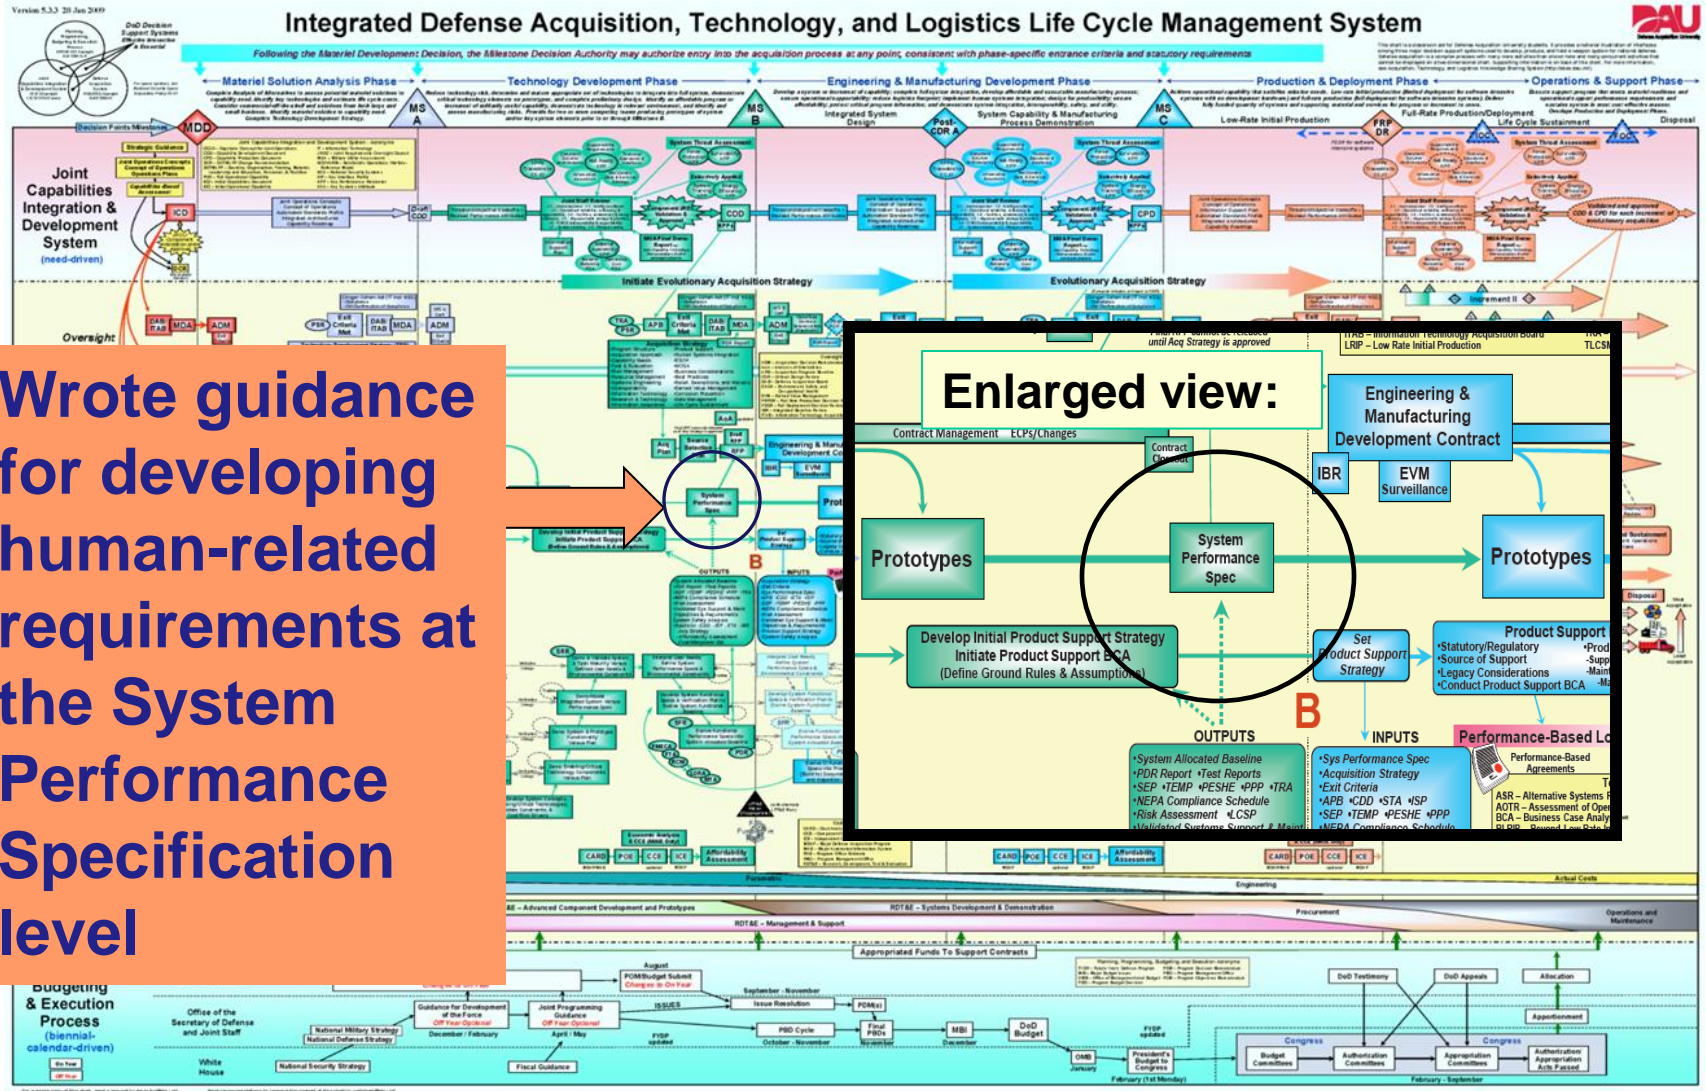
Version 5.3.3 20 Jun 2009

Integrated Defense Acquisition, Technology, and Logistics Life Cycle Management System

DAU

Following the Materiel Development Decision, the Milestone Decision Authority may authorize entry into the acquisition process at any point, consistent with phase-specific entrance criteria and statutory requirements

Materiel Solution Analysis Phase
Technology Development Phase
Engineering & Manufacturing Development Phase
Production & Deployment Phase
Operations & Support Phase

MDD
MS A
MS B
Post-CDR A
MS C
FRP DR

Integrated System Design
System Capability & Manufacturing Process Demonstration
Low-Rate Initial Production
Full-Rate Production/Deployment
Life Cycle Sustainment
Disposal

Joint Capabilities Integration & Development System
(need-driven)

Initiate Evolutionary Acquisition Strategy
Evolutionary Acquisition Strategy

Oversight

ICD
CDD
CPD

Wrote guidance for developing human-related requirements at the System Performance Specification level

Enlarged view:

until Acq Strategy is approved
ITAB – Information Technology Acquisition Board
LRIP – Low Rate Initial Production
TLCSM

Contract Management
ECPs/Changes
Contract Closeout

Engineering & Manufacturing Development Contract
IBR
EVM Surveillance

Prototypes
System Performance Spec
Prototypes

Develop Initial Product Support Strategy
Initiate Product Support BCA
(Define Ground Rules & Assumptions)

Set Product Support Strategy

Product Support
•Statutory/Regulatory
•Source of Support
•Legacy Considerations
•Conduct Product Support BCA
•Prod
-Supp
-Main
-Ma

B
OUTPUTS
INPUTS

Performance-Based L
Performance-Based Agreements

•System Allocated Baseline
•PDR Report •Test Reports
•SEP •TEMP •PESHE •PPP •TRA
•NEPA Compliance Schedule
•Risk Assessment •LCSP
•Validated Systems Support & Maint

•Sys Performance Spec
•Acquisition Strategy
•Exit Criteria
•APB •CDD •STA •ISP
•SEP •TEMP •PESHE •PPP
•NEPA Compliance Schedule

ASR – Alternative Systems
AOTR – Assessment of Oper
BCA – Business Case Analy
BLRIP – Beyond Low Rate I

Budgeting & Execution Process
(biennial-calendar-driven)

Office of the Secretary of Defense and Joint Staff
White House
National Military Strategy
National Defense Strategy
National Security Strategy
Guidance for Development of the Force
Off Year Optional
December / February
Joint Programming Guidance
Off Year Optional
April / May
Fiscal Guidance
POM/Budget Submit
Changes in On Year
August
ISSUES
Issue Resolution
September - November
PBD Cycle
October - November
Final PBDs
November
MBI
December
DoD Budget
OMB
January
President's Budget to Congress
February (1st Monday)
Congress
Budget Committees
Authorization Committees
Appropriation Committees
Authorization/Appropriation Acts Passed
February - September
DoD Testimony
DoD Appeals
Allocation
Apportionment

Appropriated Funds To Support Contracts
RDT&E – Advanced Component Development and Prototypes
RDT&E – Systems Development & Demonstration
RDT&E – Management & Support
Procurement
Operations and Maintenance
Engineering
Actual Costs
Parametric

CARD POE CCE ICE
Affordability Assessment